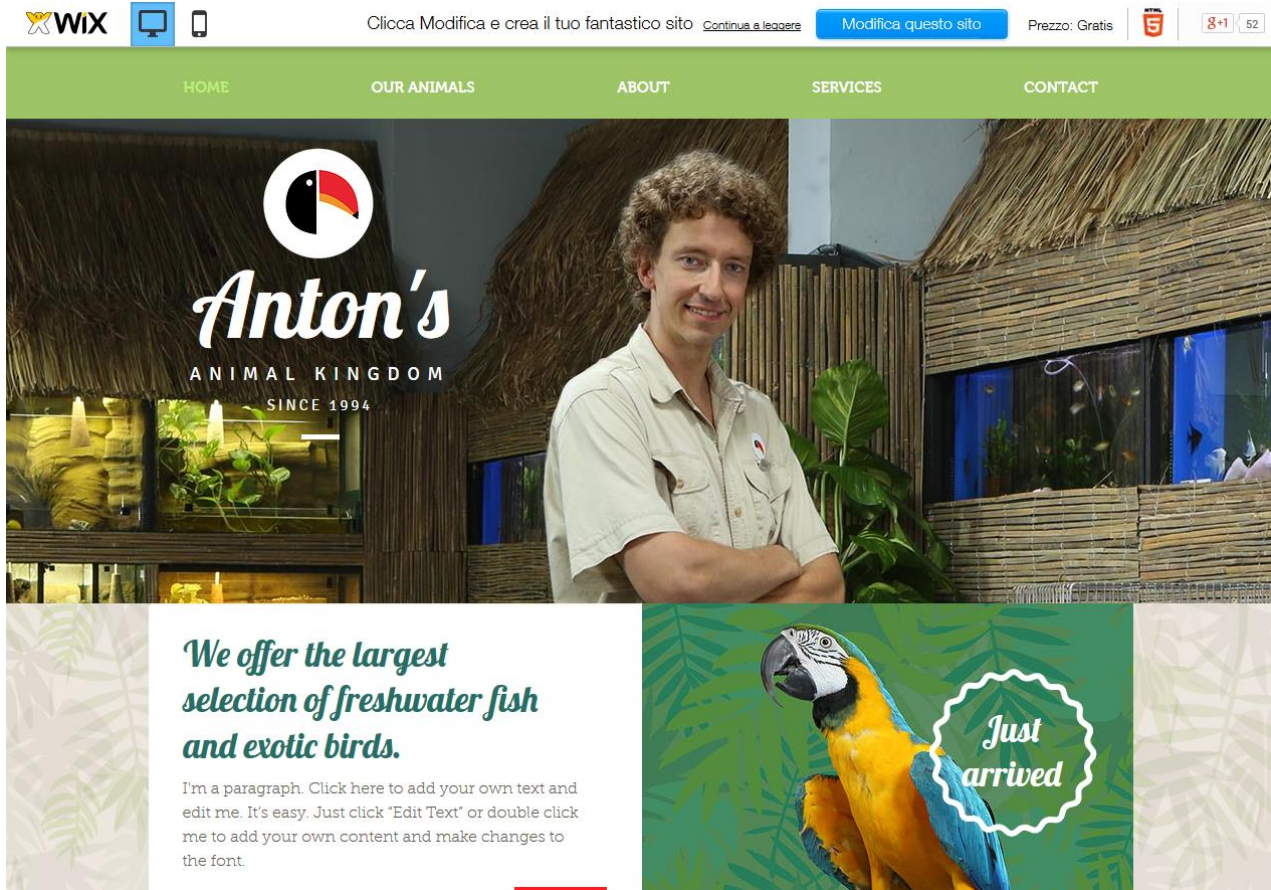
WiX

Clicca Modifica e crea il tuo fantastico sito Continua a leggere

Modifica questo sito

Prezzo: Gratis

HTML 5

g+1 52

HOME OUR ANIMALS ABOUT SERVICES CONTACT

Anton's

ANIMAL KINGDOM

SINCE 1994

We offer the largest selection of freshwater fish and exotic birds.

I'm a paragraph. Click here to add your own text and edit me. It's easy. Just click "Edit Text" or double click me to add your own content and make changes to the font.

Just arrived